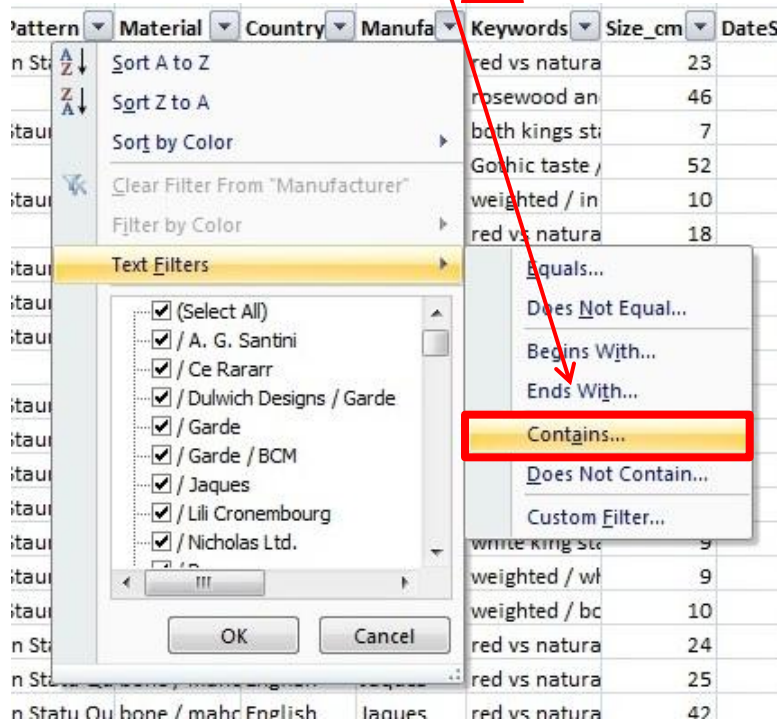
| Pattern | Material | Country | Manufa | Keywords | Size_cm | DateS |
|---|---|---|---|---|---|---|
| n Sta | | | | red vs natura | 23 | |
| | | | | rosewood an | 46 | |
| taur | | | | both kings sta | 7 | |
| | | | | Gothic taste / | 52 | |
| taur | | | | weighted / in | 10 | |
| | | | | red vs natura | 18 | |
| taur | | | | | | |
| taur | | | | | | |
| taur | | | | | | |
| taur | | | | | | |
| taur | | | | | | |
| taur | | | | | | |
| taur | | | | | | |
| taur | | | | white king sta | 9 | |
| taur | | | | weighted / wh | 9 | |
| taur | | | | weighted / bc | 10 | |
| n Sta | | | | red vs natura | 24 | |
| n Statu | | | | red vs natura | 25 | |
| n Statu Ou | bone / mahc | English | Jaques | red vs natura | 42 | |

Sort A to Z
Sort Z to A
Sort by Color
Clear Filter From "Manufacturer"
Filter by Color
Text Filters

(Select All)
/ A. G. Santini
/ Ce Rararr
/ Dulwich Designs / Garde
/ Garde
/ Garde / BCM
/ Jaques
/ Lili Cronembourg
/ Nicholas Ltd.

OK
Cancel

Equals...
Does Not Equal...
Begins With...
Ends With...
Contains...
Does Not Contain...
Custom Filter...